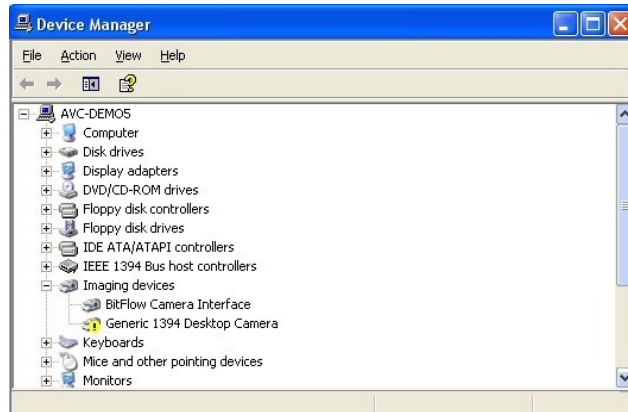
Device Manager

File Action View Help

AVC-DEMO5
Computer
Disk drives
Display adapters
DVD/CD-ROM drives
Floppy disk controllers
Floppy disk drives
IDE ATA/ATAPI controllers
IEEE 1394 Bus host controllers
Imaging devices
BitFlow Camera Interface
Generic 1394 Desktop Camera
Keyboards
Mice and other pointing devices
Monitors